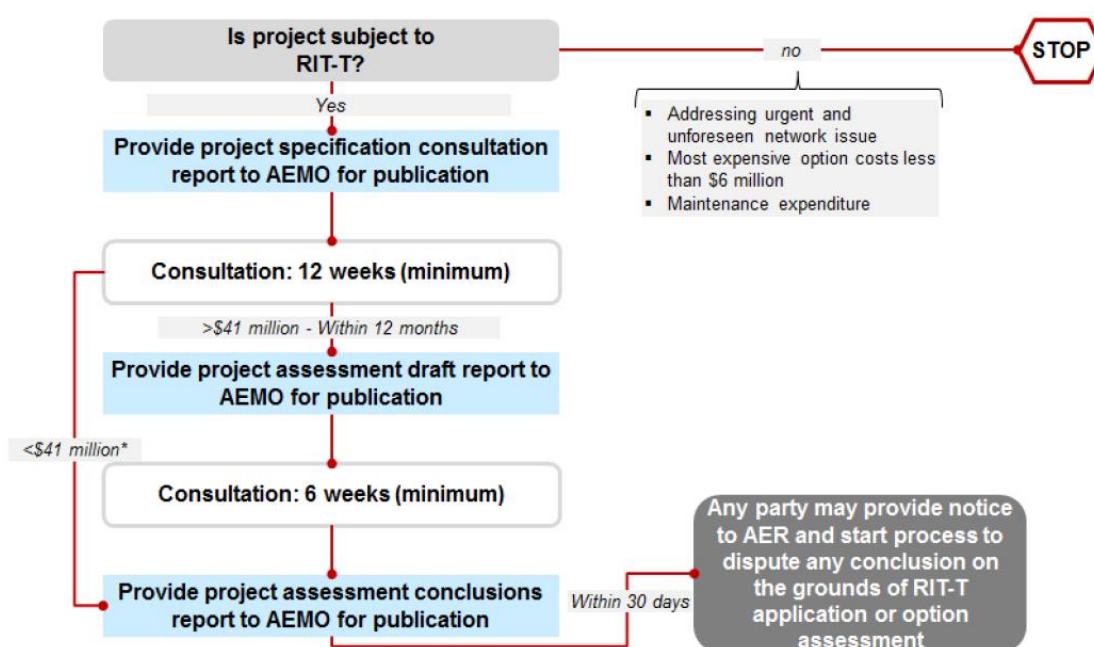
Is project subject to RIT-T?

no

STOP

- Addressing urgent and unforeseen network issue
- Most expensive option costs less than $6 million
- Maintenance expenditure

Yes

Provide project specification consultation report to AEMO for publication

Consultation: 12 weeks (minimum)

>$41 million - Within 12 months

Provide project assessment draft report to AEMO for publication

<$41 million*

Consultation: 6 weeks (minimum)

Any party may provide notice to AER and start process to dispute any conclusion on the grounds of RIT-T application or option assessment

Within 30 days

Provide project assessment conclusions report to AEMO for publication